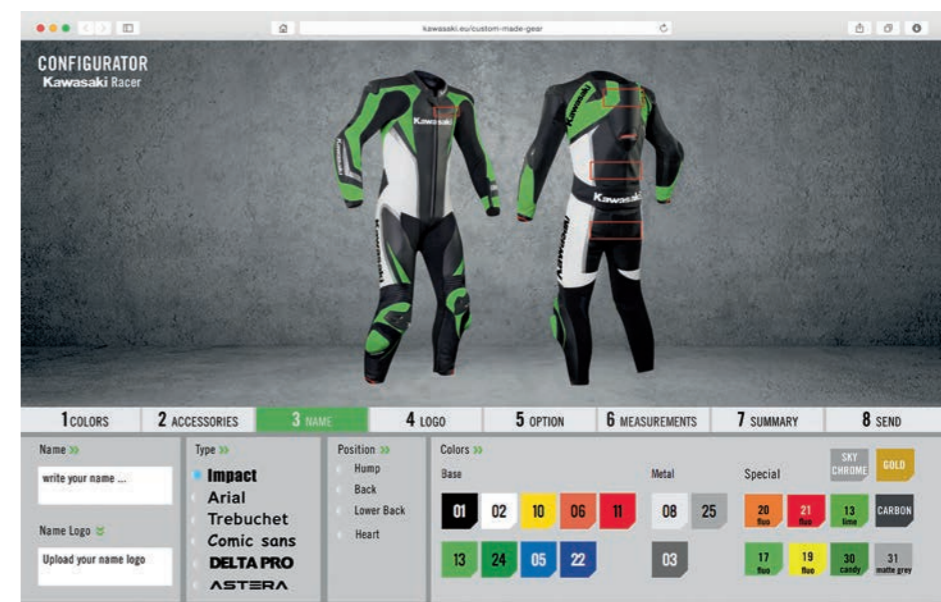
kawasaki.eu/custom-made-gear

CONFIGURATOR
Kawasaki Racer

Kawasaki
Kawasaki
Kawasaki
Kawasaki
Kawasaki

1 COLORS | 2 ACCESSORIES | 3 NAME | 4 LOGO | 5 OPTION | 6 MEASUREMENTS | 7 SUMMARY | 8 SEND

Name »
write your name ...

Name Logo
Upload your name logo

Type »
Impact
Arial
Trebuchet
Comic sans
DELTA PRO
ASTERA

Position »
Hump
Back
Lower Back
Heart

Colors »
Base
01 02 10 06 11
13 24 05 22

Metal
08 25
03

Special
SKY CHROME
GOLD
20 fluo
21 fluo
13 lime
CARBON
17 fluo
19 fluo
30 candy
31 matte grey